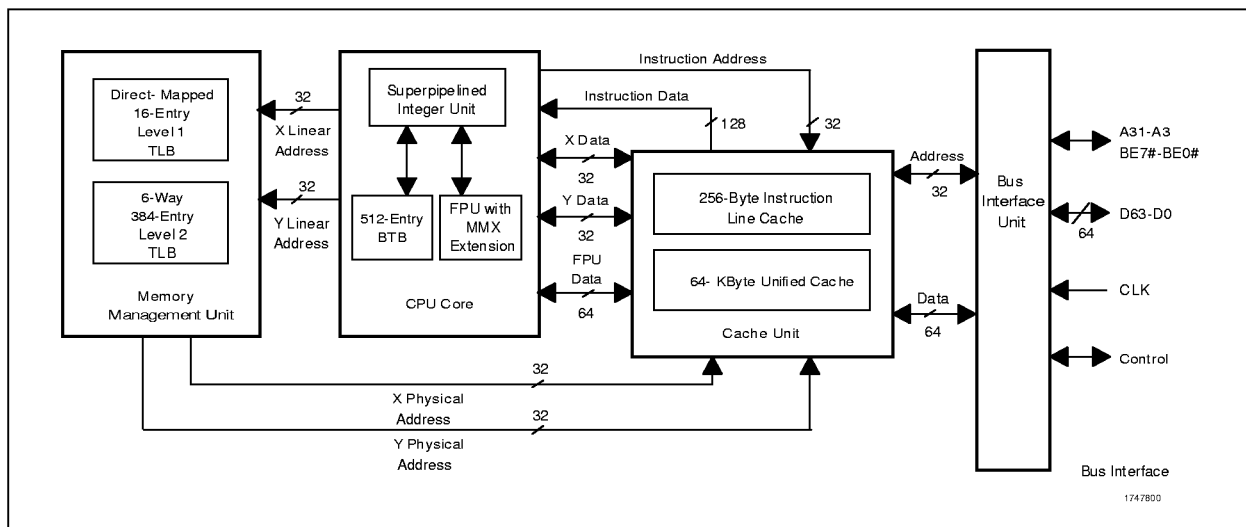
Direct- Mapped 16-Entry Level 1 TLB

6-Way 384-Entry Level 2 TLB

Memory Management Unit

32
X Linear Address

32
Y Linear Address

Superpipelined Integer Unit

512-Entry BTB

FPU with MMX Extension

CPU Core

Instruction Address

Instruction Data

128

32

X Data
32

Y Data
32

FPU Data
64

256-Byte Instruction Line Cache

64- KByte Unified Cache

Cache Unit

Address
32

Data
64

Bus Interface Unit

A31-A3
BE7#-BE0#

D63-D0
64

CLK

Control

32
X Physical Address

32
Y Physical Address

Bus Interface

1747800